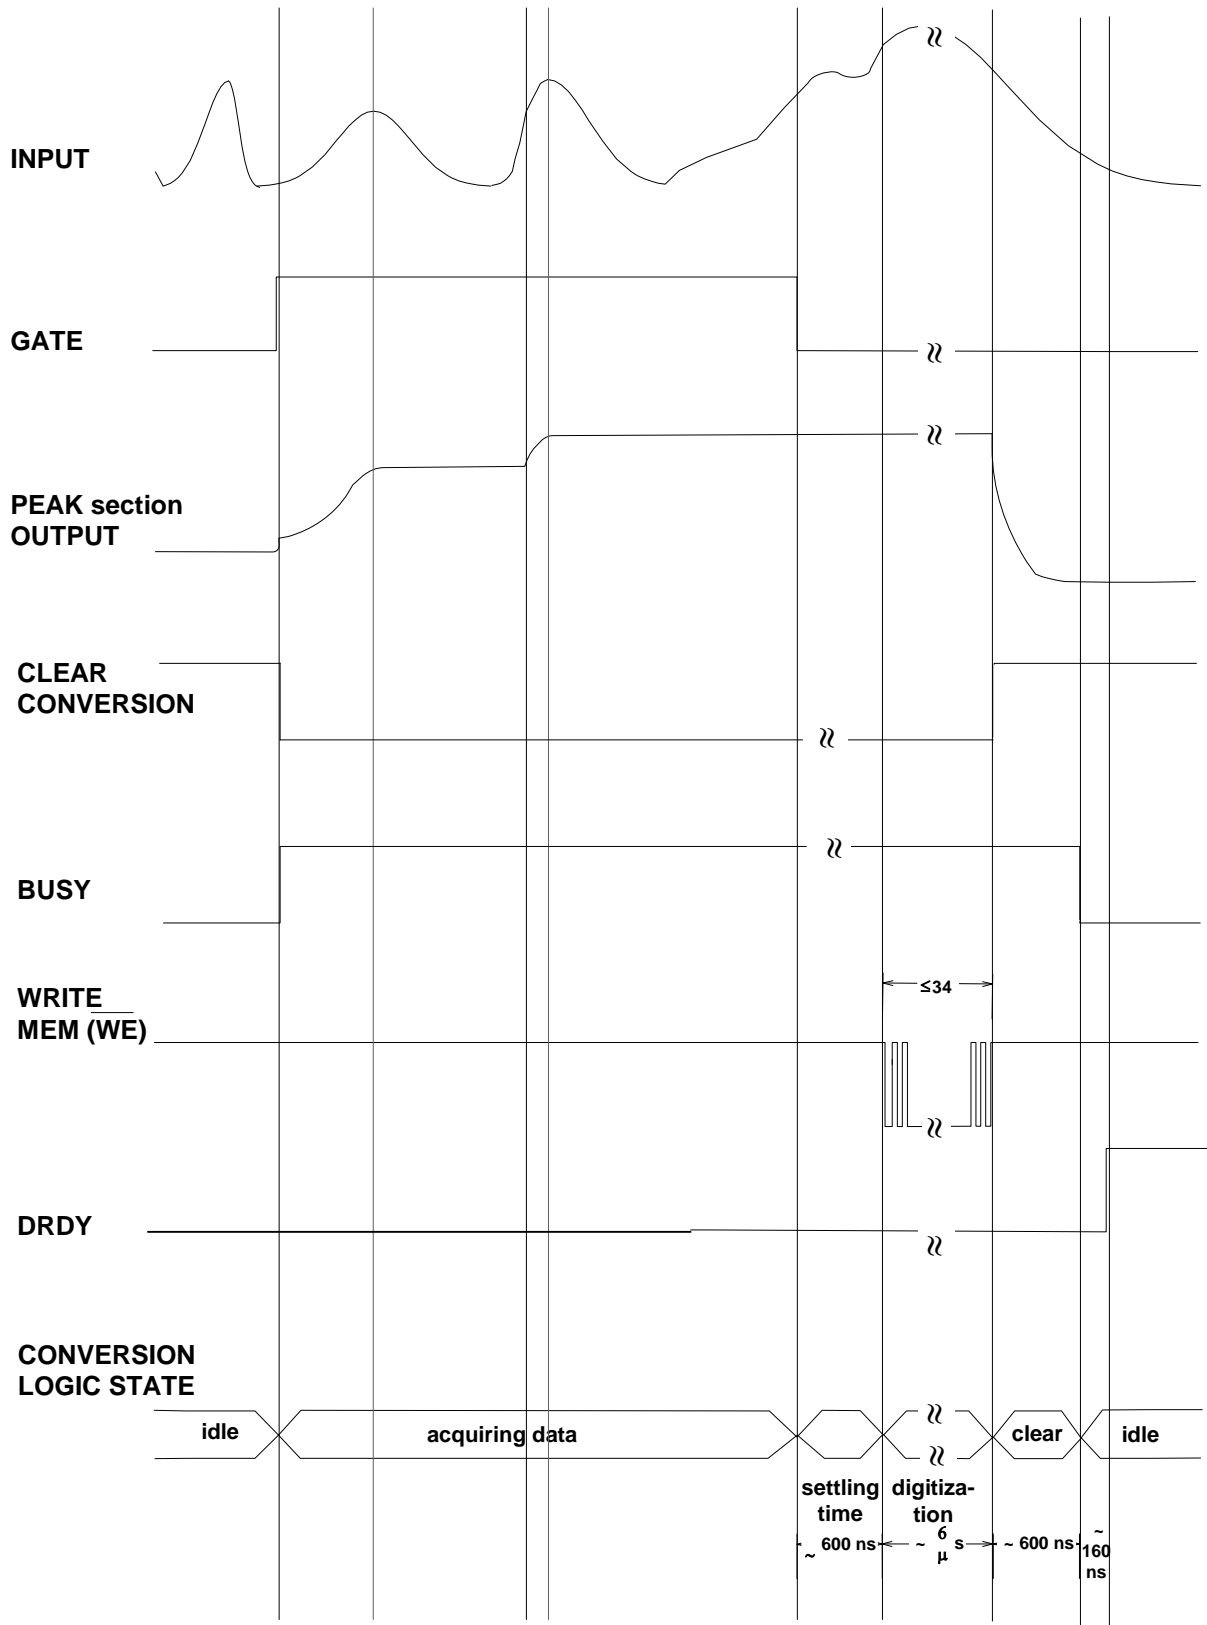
INPUT

GATE

PEAK section OUTPUT

CLEAR CONVERSION

BUSY

WRITE MEM ($\overline{WE}$)

≤34

DRDY

CONVERSION LOGIC STATE

idle

acquiring data

clear

idle

settling time

digitization

~ 600 ns

~ 6 μ s

~ 600 ns

~ 160 ns